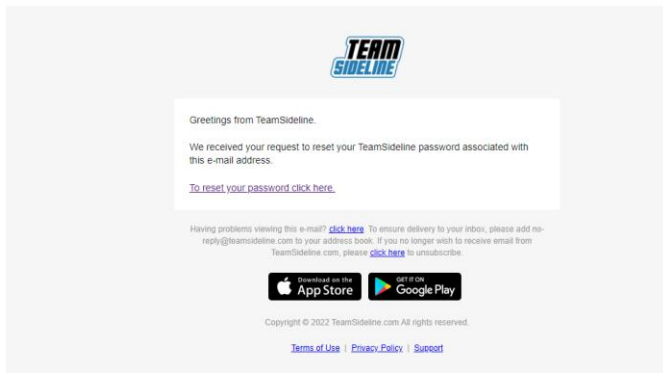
TEAM SIDELINE

Greetings from TeamSideline.

We received your request to reset your TeamSideline password associated with this e-mail address.

To reset your password click here.

Having problems viewing this e-mail? click here. To ensure delivery to your inbox, please add no-reply@teamsideline.com to your address book. If you no longer wish to receive email from TeamSideline.com, please click here to unsubscribe.

Download on the App Store

GET IT ON Google Play

Copyright © 2022 TeamSideline.com All rights reserved.

Terms of Use | Privacy Policy | Support